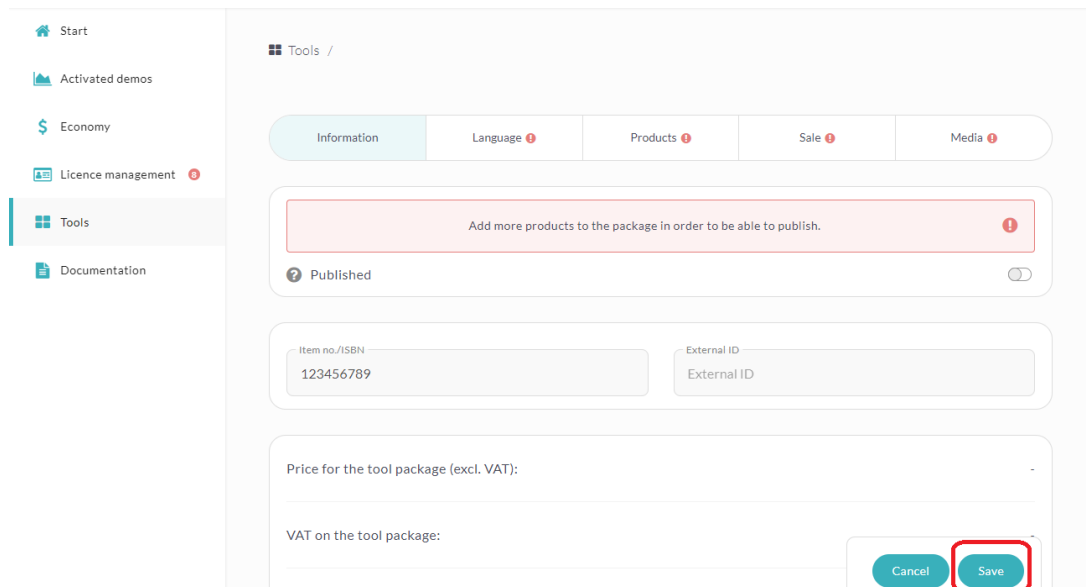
Start

Activated demos

Economy

Licence management 8

Tools

Documentation

Tools /

Information | Language | Products | Sale | Media

Add more products to the package in order to be able to publish.

Published

Item no./ISBN
123456789

External ID
External ID

Price for the tool package (excl. VAT): -

VAT on the tool package: -

Cancel

Save